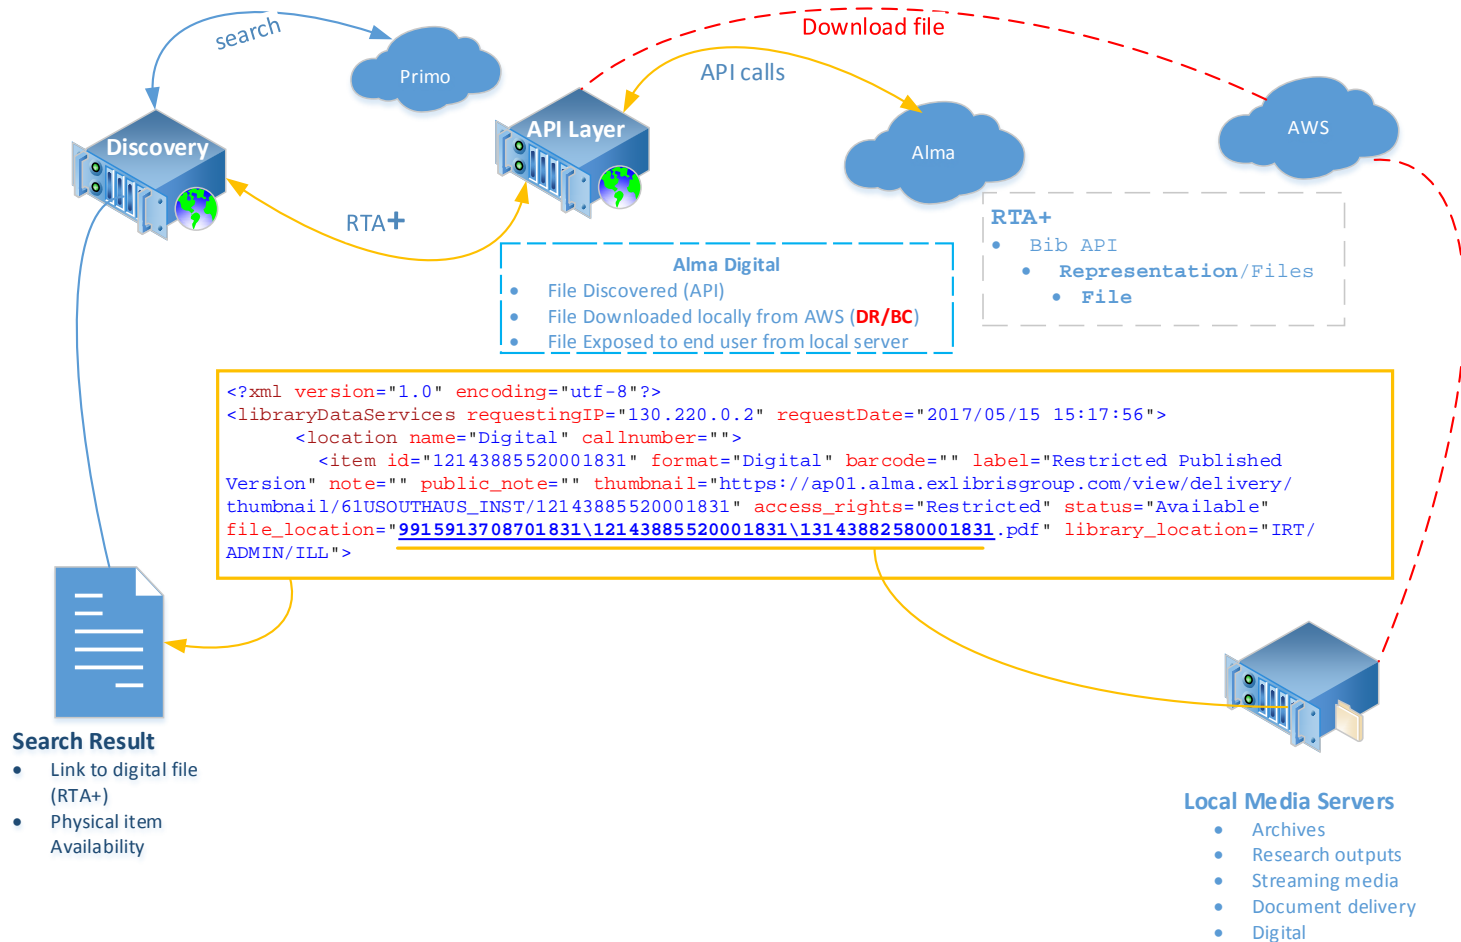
search

Primo

Download file

API calls

AWS

Discovery

API Layer

Alma

RTA+

RTA+
• Bib API
• Representation/Files
• File

Alma Digital
• File Discovered (API)
• File Downloaded locally from AWS (DR/BC)
• File Exposed to end user from local server

<?xml version="1.0" encoding="utf-8"?>
<libraryDataServices requestingIP="130.220.0.2" requestDate="2017/05/15 15:17:56">
<location name="Digital" callnumber="">
<item id="12143885520001831" format="Digital" barcode="" label="Restricted Published Version" note="" public_note="" thumbnail="https://ap01.alma.exlibrisgroup.com/view/delivery/thumbnail/61USOUTHAUS_INST/12143885520001831" access_rights="Restricted" status="Available" file_location="991591370870l831\12143885520001831\13143882580001831.pdf" library_location="IRT/ADMIN/ILL">

Search Result
• Link to digital file (RTA+)
• Physical item Availability

Local Media Servers
• Archives
• Research outputs
• Streaming media
• Document delivery
• Digital